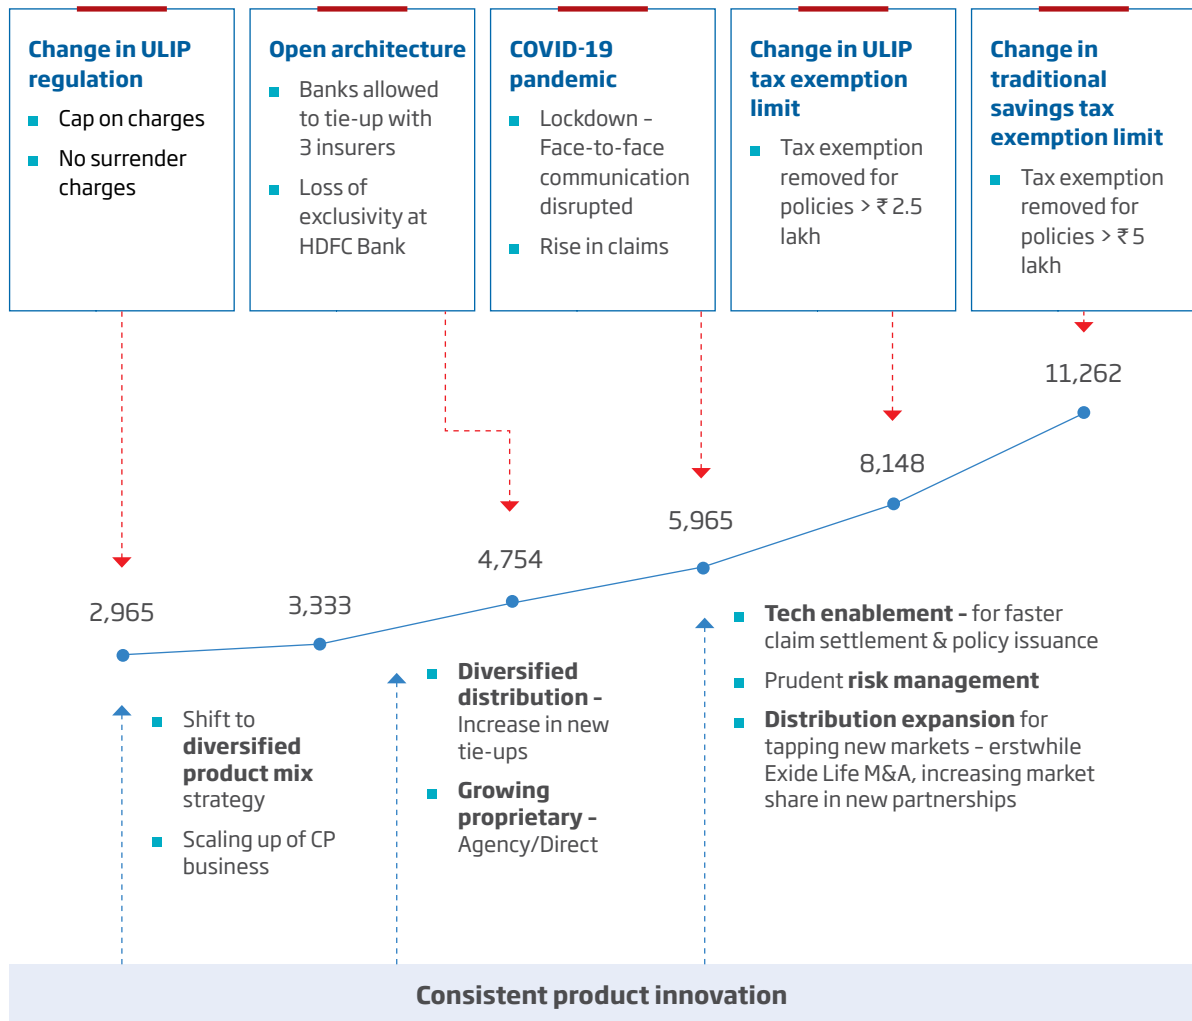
Change in ULIP regulation

Cap on charges

No surrender charges

Open architecture

Banks allowed to tie-up with 3 insurers

Loss of exclusivity at HDFC Bank

COVID-19 pandemic

Lockdown - Face-to-face communication disrupted

Rise in claims

Change in ULIP tax exemption limit

Tax exemption removed for policies > ₹ 2.5 lakh

Change in traditional savings tax exemption limit

Tax exemption removed for policies > ₹ 5 lakh

11,262

8,148

5,965

4,754

3,333

2,965

Tech enablement - for faster claim settlement & policy issuance

Prudent risk management

Distribution expansion for tapping new markets - erstwhile Exide Life M&A, increasing market share in new partnerships

Diversified distribution - Increase in new tie-ups

Growing proprietary - Agency/Direct

Shift to diversified product mix strategy

Scaling up of CP business

Consistent product innovation